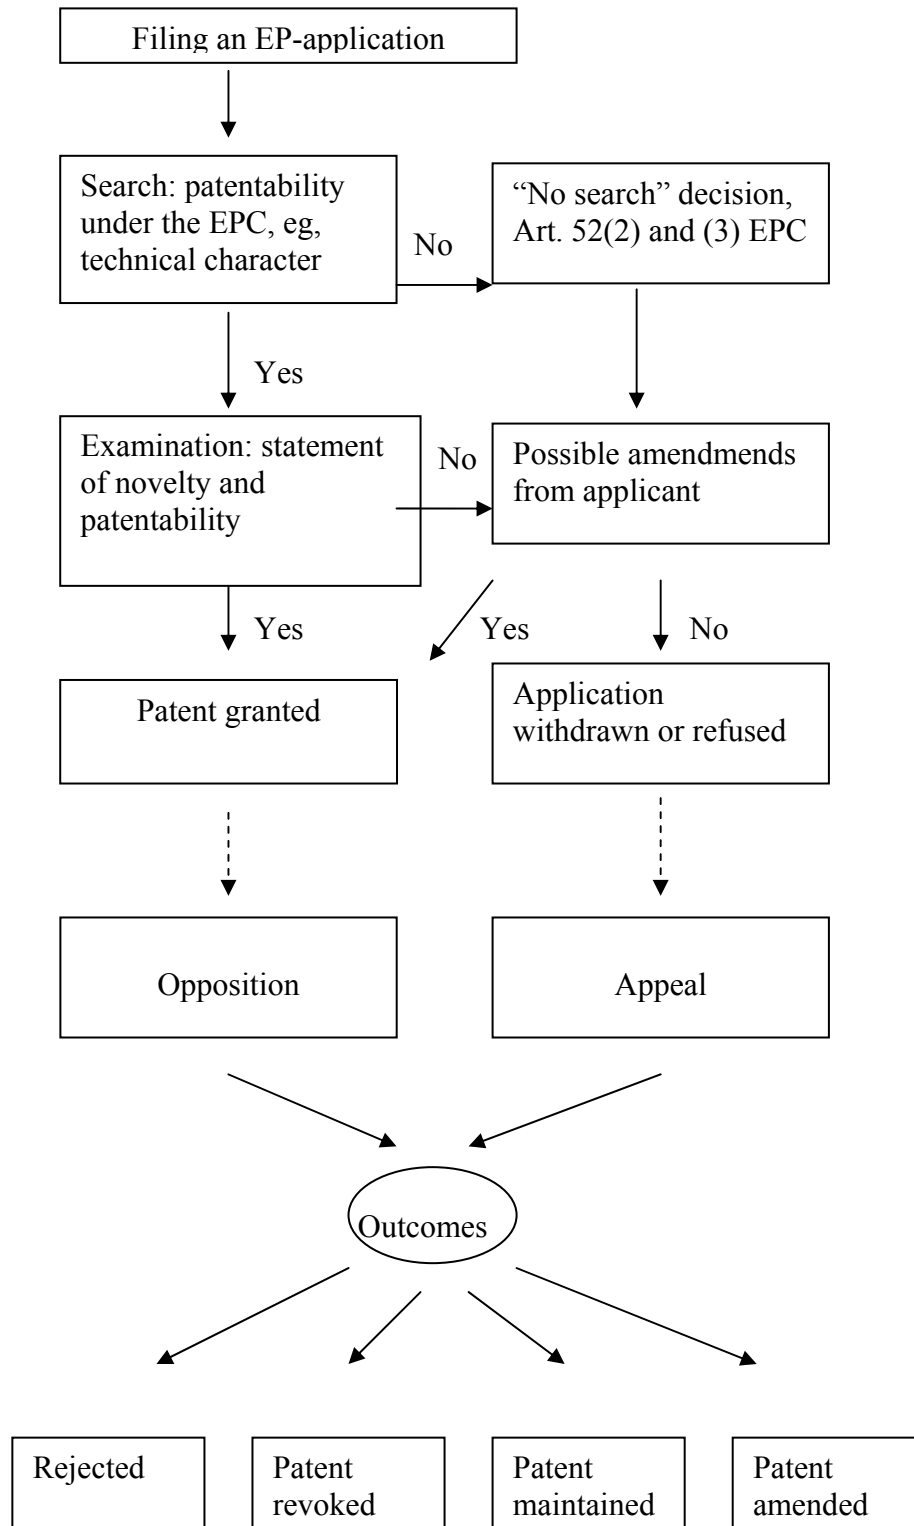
Filing an EP-application

Search: patentability under the EPC, eg, technical character

No

"No search" decision, Art. 52(2) and (3) EPC

Yes

Examination: statement of novelty and patentability

No

Possible amendmends from applicant

Yes

Yes

No

Patent granted

Application withdrawn or refused

Opposition

Appeal

Outcomes

Rejected

Patent revoked

Patent maintained

Patent amended